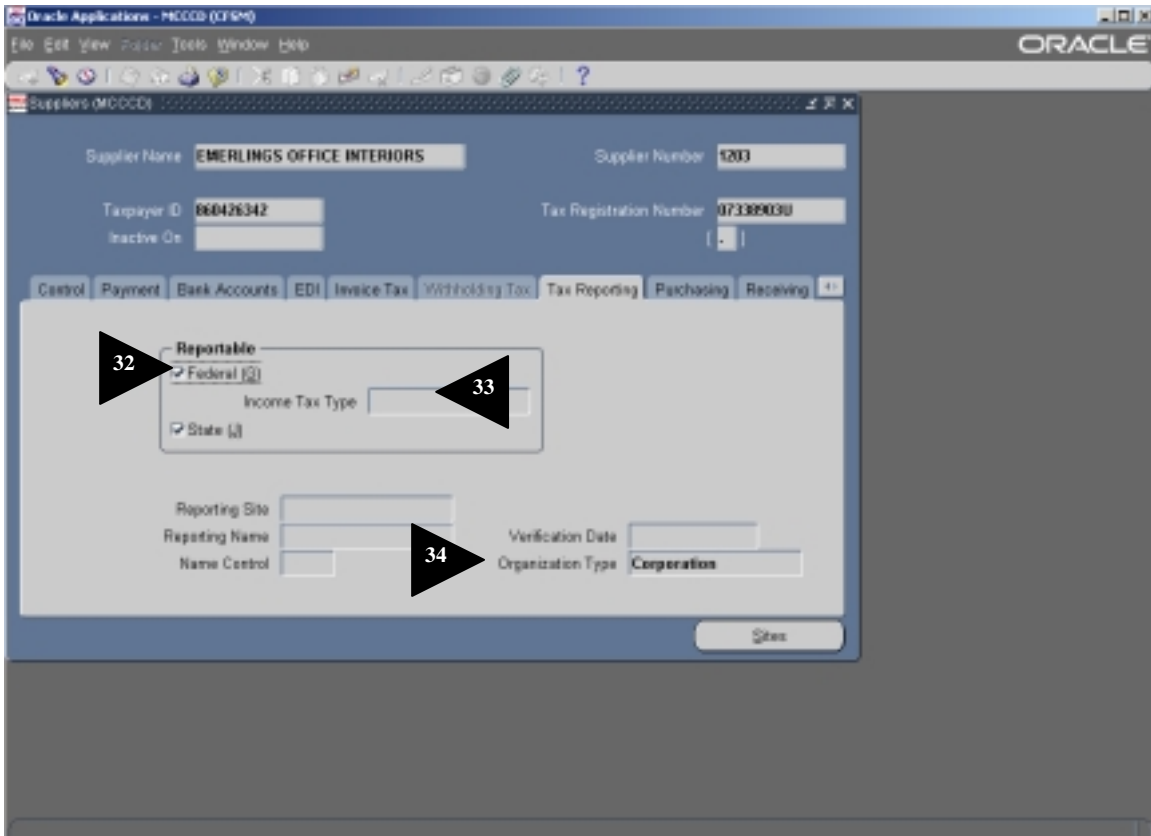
Oracle Applications - MCCCD (CFSM)

File Edit View Folder Tools Window Help

ORACLE

Suppliers (MCCCD)

Supplier Name EMERLINGS OFFICE INTERIORS

Supplier Number 1203

Taxpayer ID 860426342

Tax Registration Number 07338903U

Inactive On

[ . ]

Control | Payment | Bank Accounts | EDI | Invoice Tax | Withholding Tax | Tax Reporting | Purchasing | Receiving

Reportable

32

Federal (G)

Income Tax Type

33

State (J)

Reporting Site

Reporting Name

Verification Date

Name Control

34

Organization Type Corporation

Sites